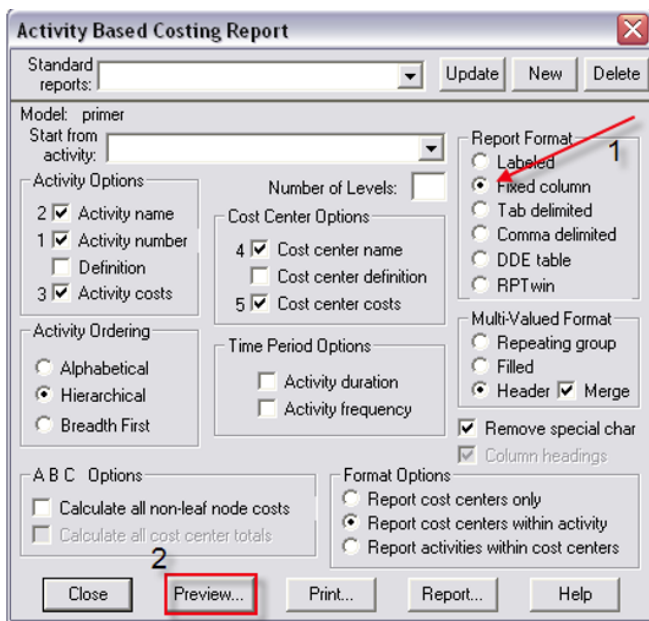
Activity Based Costing Report

Standard reports:
Update
New
Delete

Model: primer
Start from activity:

Activity Options
2 Activity name
1 Activity number
Definition
3 Activity costs

Number of Levels:

Cost Center Options
4 Cost center name
Cost center definition
5 Cost center costs

Report Format
1
Labeled
Fixed column
Tab delimited
Comma delimited
DDE table
RPTwin

Activity Ordering
Alphabetical
Hierarchical
Breadth First

Time Period Options
Activity duration
Activity frequency

Multi-Valued Format
Repeating group
Filled
Header
Merge

Remove special char
Column headings

A B C Options
Calculate all non-leaf node costs
Calculate all cost center totals

Format Options
Report cost centers only
Report cost centers within activity
Report activities within cost centers

2
Close
Preview...
Print...
Report...
Help